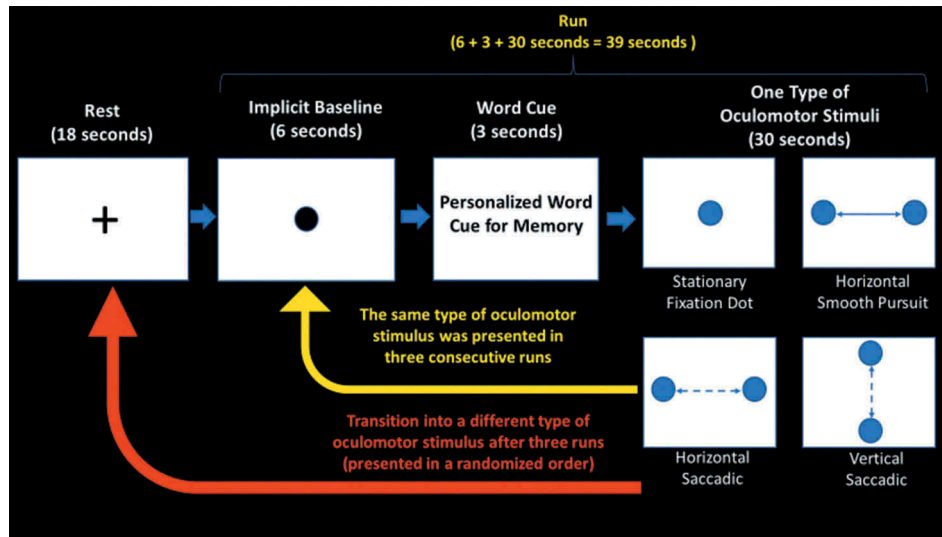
Run
(6 + 3 + 30 seconds = 39 seconds )

Rest
(18 seconds)

+

Implicit Baseline
(6 seconds)

Word Cue
(3 seconds)

Personalized Word Cue for Memory

One Type of Oculomotor Stimuli
(30 seconds)

Stationary Fixation Dot

Horizontal Smooth Pursuit

The same type of oculomotor stimulus was presented in three consecutive runs

Transition into a different type of oculomotor stimulus after three runs (presented in a randomized order)

Horizontal Saccadic

Vertical Saccadic